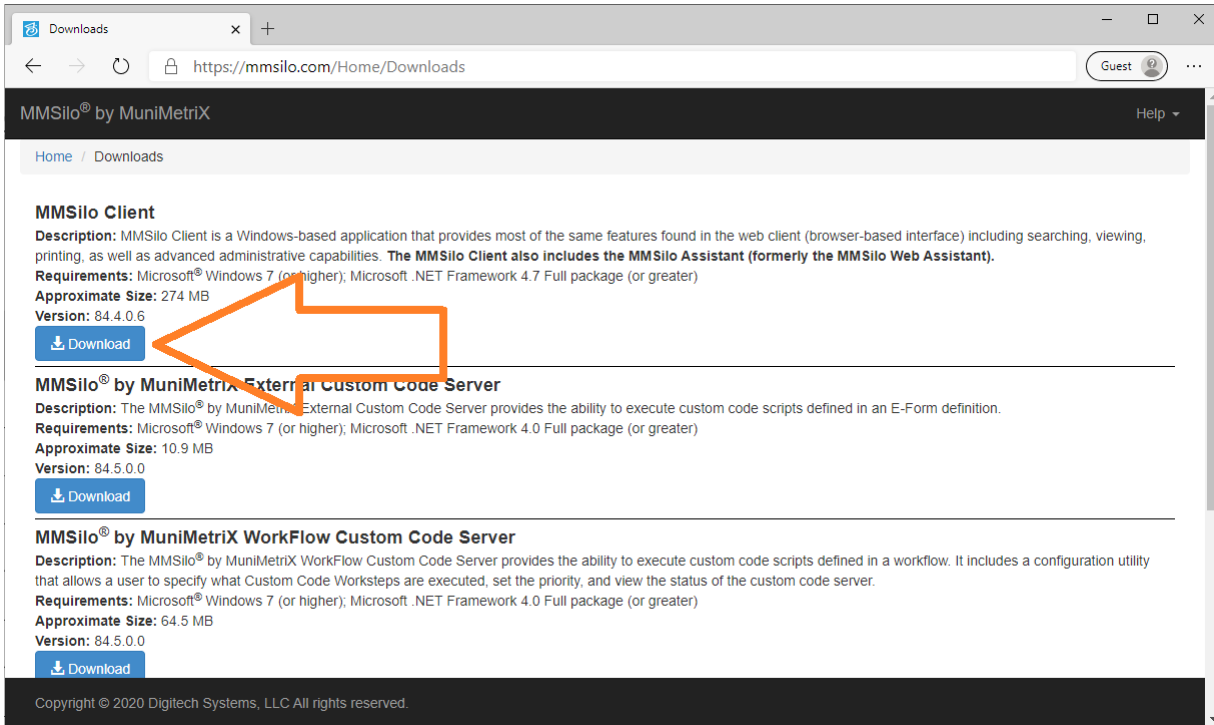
Downloads

https://mmsilo.com/Home/Downloads

Guest

MMSilo® by MuniMetriX

Help

Home / Downloads

MMSilo Client

**Description:** MMSilo Client is a Windows-based application that provides most of the same features found in the web client (browser-based interface) including searching, viewing, printing, as well as advanced administrative capabilities. **The MMSilo Client also includes the MMSilo Assistant (formerly the MMSilo Web Assistant).**
**Requirements:** Microsoft® Windows 7 (or higher); Microsoft .NET Framework 4.7 Full package (or greater)
**Approximate Size:** 274 MB
**Version:** 84.4.0.6

Download

MMSilo® by MuniMetriX External Custom Code Server

**Description:** The MMSilo® by MuniMetriX External Custom Code Server provides the ability to execute custom code scripts defined in an E-Form definition.
**Requirements:** Microsoft® Windows 7 (or higher); Microsoft .NET Framework 4.0 Full package (or greater)
**Approximate Size:** 10.9 MB
**Version:** 84.5.0.0

Download

MMSilo® by MuniMetriX WorkFlow Custom Code Server

**Description:** The MMSilo® by MuniMetriX WorkFlow Custom Code Server provides the ability to execute custom code scripts defined in a workflow. It includes a configuration utility that allows a user to specify what Custom Code Worksteps are executed, set the priority, and view the status of the custom code server.
**Requirements:** Microsoft® Windows 7 (or higher); Microsoft .NET Framework 4.0 Full package (or greater)
**Approximate Size:** 64.5 MB
**Version:** 84.5.0.0

Download

Copyright © 2020 Digitech Systems, LLC All rights reserved.